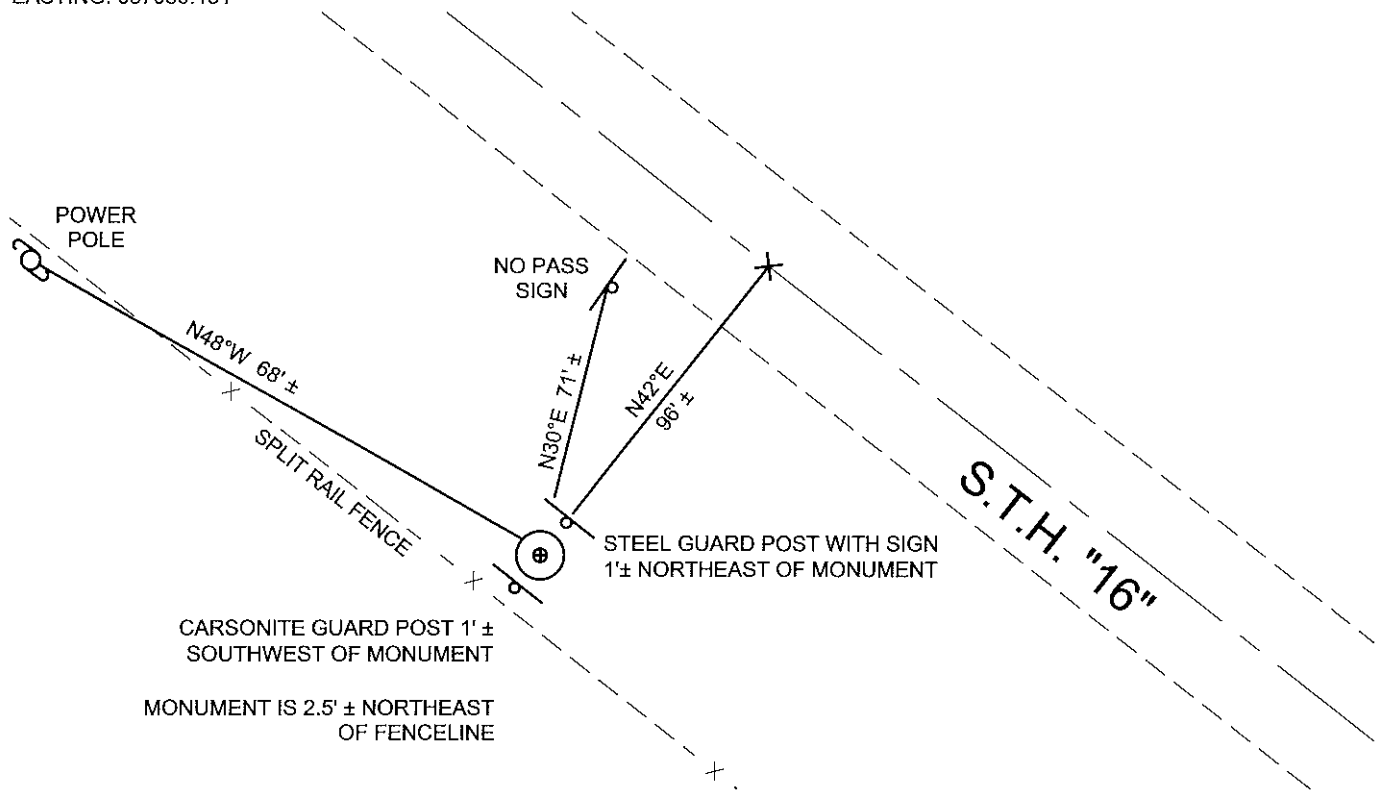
EASTING: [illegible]

POWER POLE

NO PASS SIGN

N48°W 68' ±

N30°E 71' ±

N42°E 96' ±

S.T.H. "16"

SPLIT RAIL FENCE

STEEL GUARD POST WITH SIGN 1'± NORTHEAST OF MONUMENT

CARSONITE GUARD POST 1' ± SOUTHWEST OF MONUMENT

MONUMENT IS 2.5' ± NORTHEAST OF FENCELINE